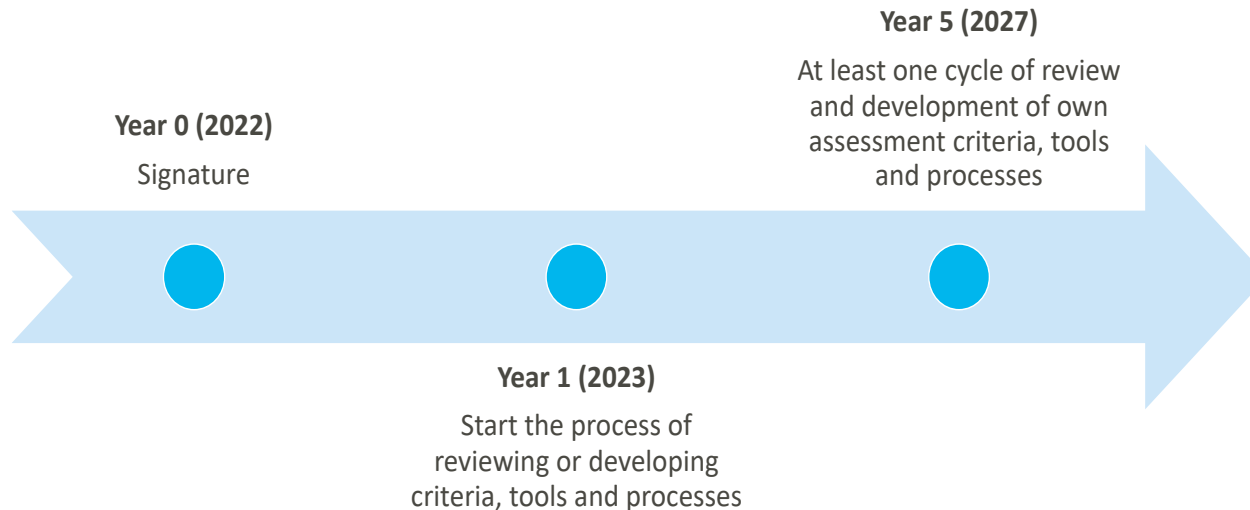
Year 0 (2022)
Signature

Year 1 (2023)
Start the process of reviewing or developing criteria, tools and processes

Year 5 (2027)
At least one cycle of review and development of own assessment criteria, tools and processes